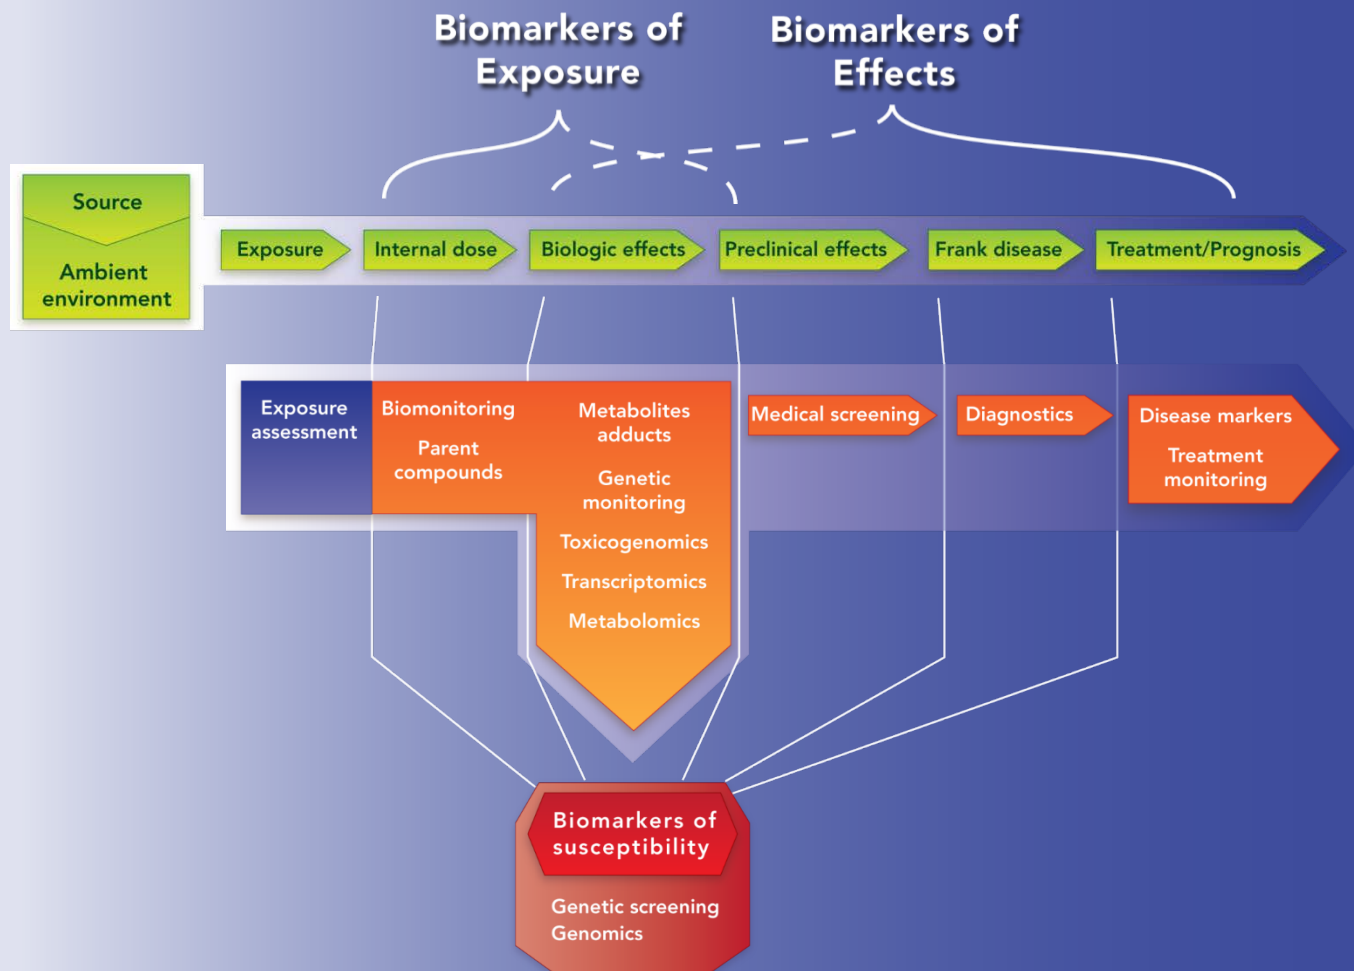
Biomarkers of Exposure

Biomarkers of Effects

Source

Ambient environment

Exposure

Internal dose

Biologic effects

Preclinical effects

Frank disease

Treatment/Prognosis

Exposure assessment

Biomonitoring

Parent compounds

Metabolites adducts

Genetic monitoring

Toxicogenomics

Transcriptomics

Metabolomics

Medical screening

Diagnostics

Disease markers

Treatment monitoring

Biomarkers of susceptibility

Genetic screening
Genomics